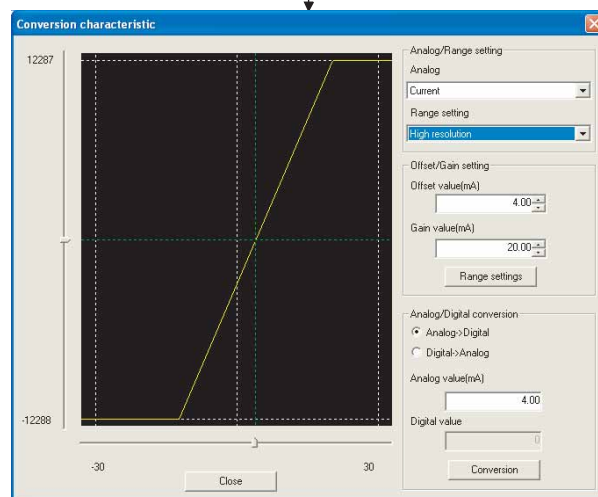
Conversion characteristic

12287

-12288

-30

30

Close

Analog/Range setting

Analog

Current

Range setting

High resolution

Offset/Gain setting

Offset value(mA)

4.00

Gain value(mA)

20.00

Range settings

Analog/Digital conversion

Analog->Digital

Digital->Analog

Analog value(mA)

4.00

Digital value

0

Conversion